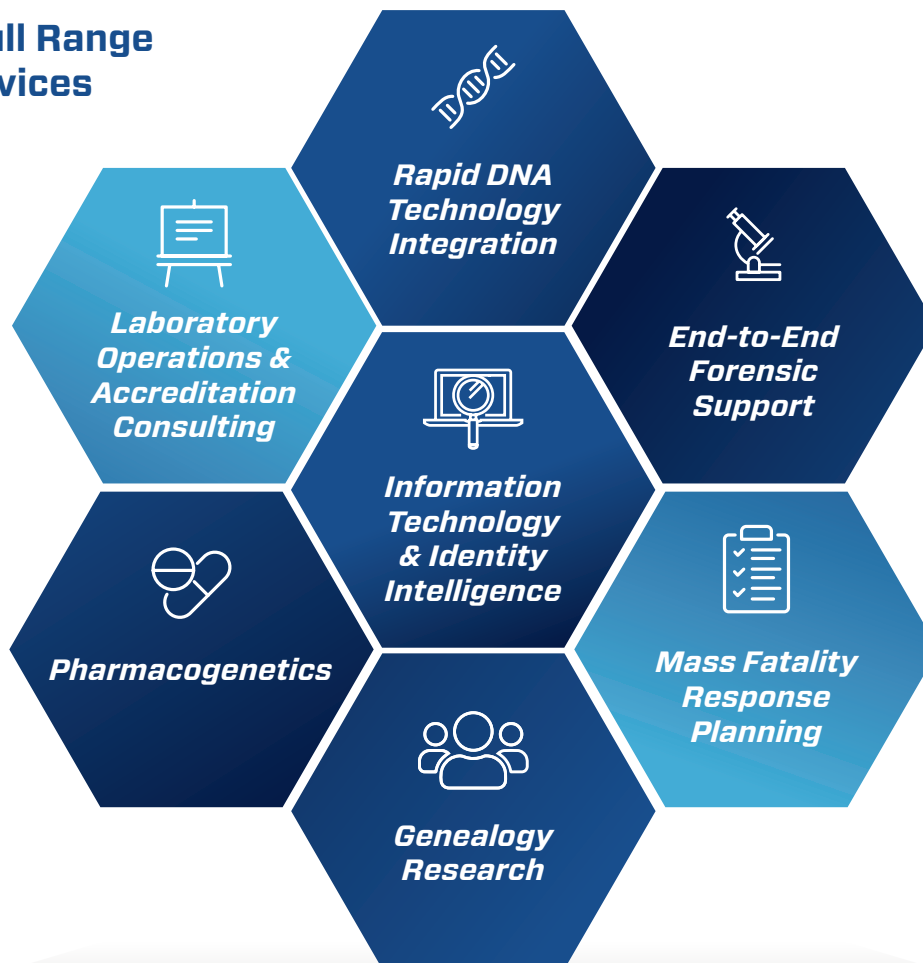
ll Range
vices

Rapid DNA Technology Integration

Laboratory Operations & Accreditation Consulting

End-to-End Forensic Support

Information Technology & Identity Intelligence

Pharmacogenetics

Mass Fatality Response Planning

Genealogy Research